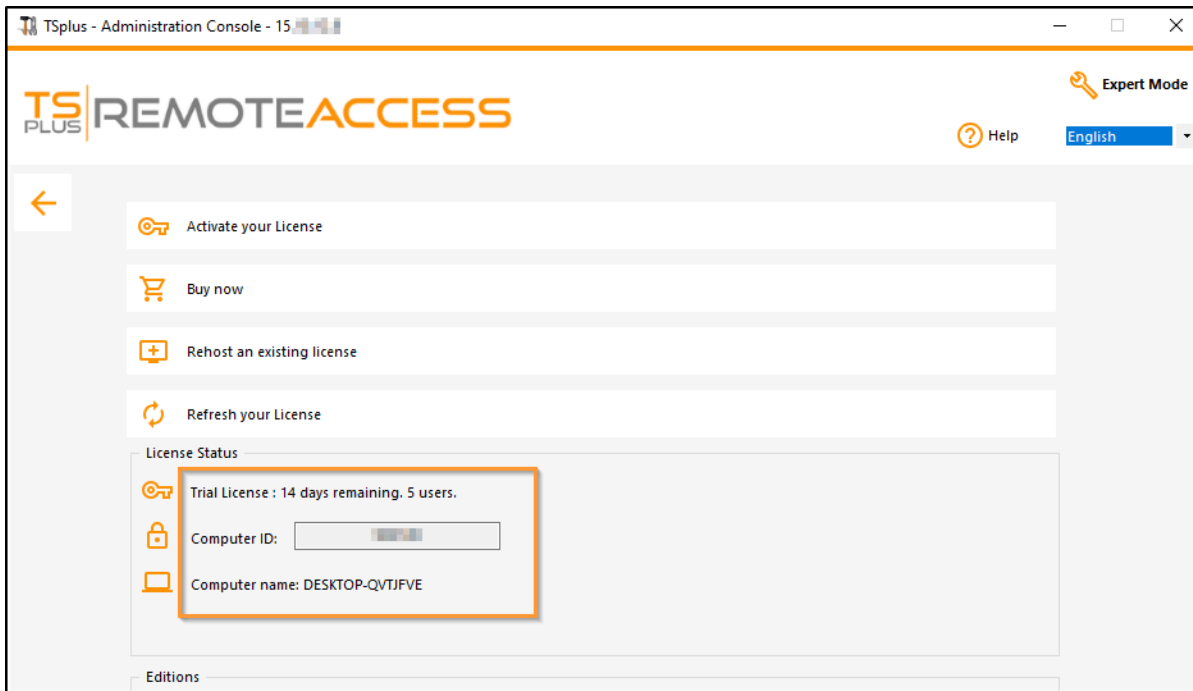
TSplus - Administration Console - 15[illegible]

TS PLUS REMOTEACCESS

Expert Mode

Help

English

Activate your License

Buy now

Rehost an existing license

Refresh your License

License Status

Trial License : 14 days remaining. 5 users.

Computer ID: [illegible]

Computer name: DESKTOP-QVTJFVE

Editions